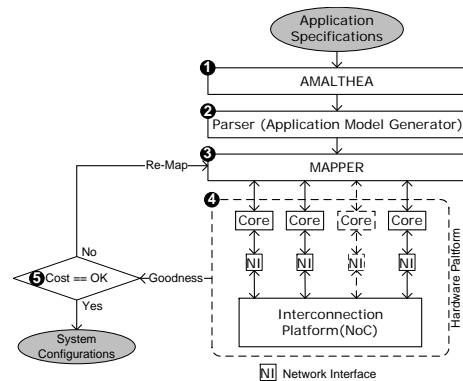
Application Specifications

1

AMALTHEA

2

Parser (Application Model Generator)

3

MAPPER

Re-Map

4

Core

Core

Core

Core

NI

NI

NI

NI

Interconnection Platform(NoC)

Hardware Palform

No

5 Cost == OK

Goodness

Yes

System Configurations

NI Network Interface